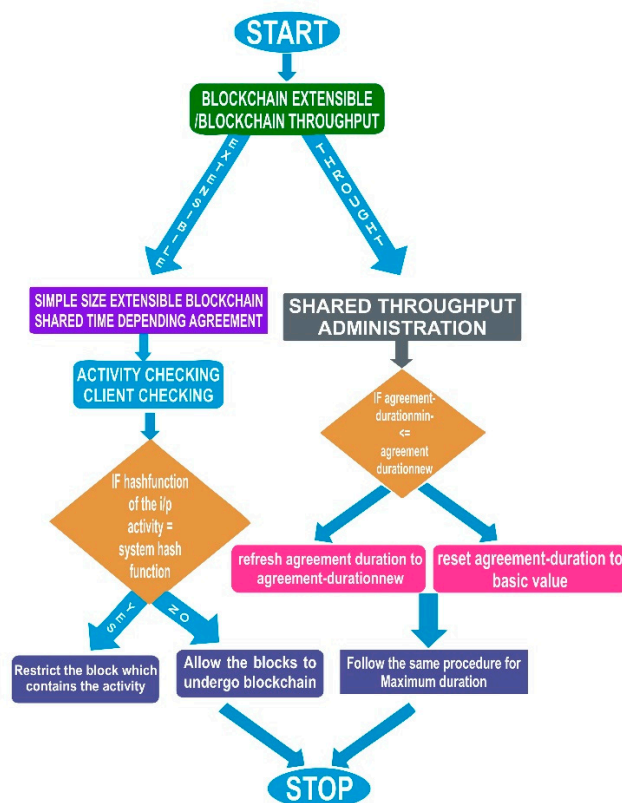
START

BLOCKCHAIN EXTENSIBLE /BLOCKCHAIN THROUGHPUT

EXTENSIBLE

THROUGHT

SIMPLE SIZE EXTENSIBLE BLOCKCHAIN SHARED TIME DEPENDING AGREEMENT

SHARED THROUGHPUT ADMINISTRATION

ACTIVITY CHECKING CLIENT CHECKING

IF agreement-durationmin- <= agreement durationnew

IF hashfunction of the i/p activity = system hash function

refresh agreement duration to agreement-durationnew

reset agreement-duration to basic value

YES

NO

Restrict the block which contains the activity

Allow the blocks to undergo blockchain

Follow the same procedure for Maximum duration

STOP